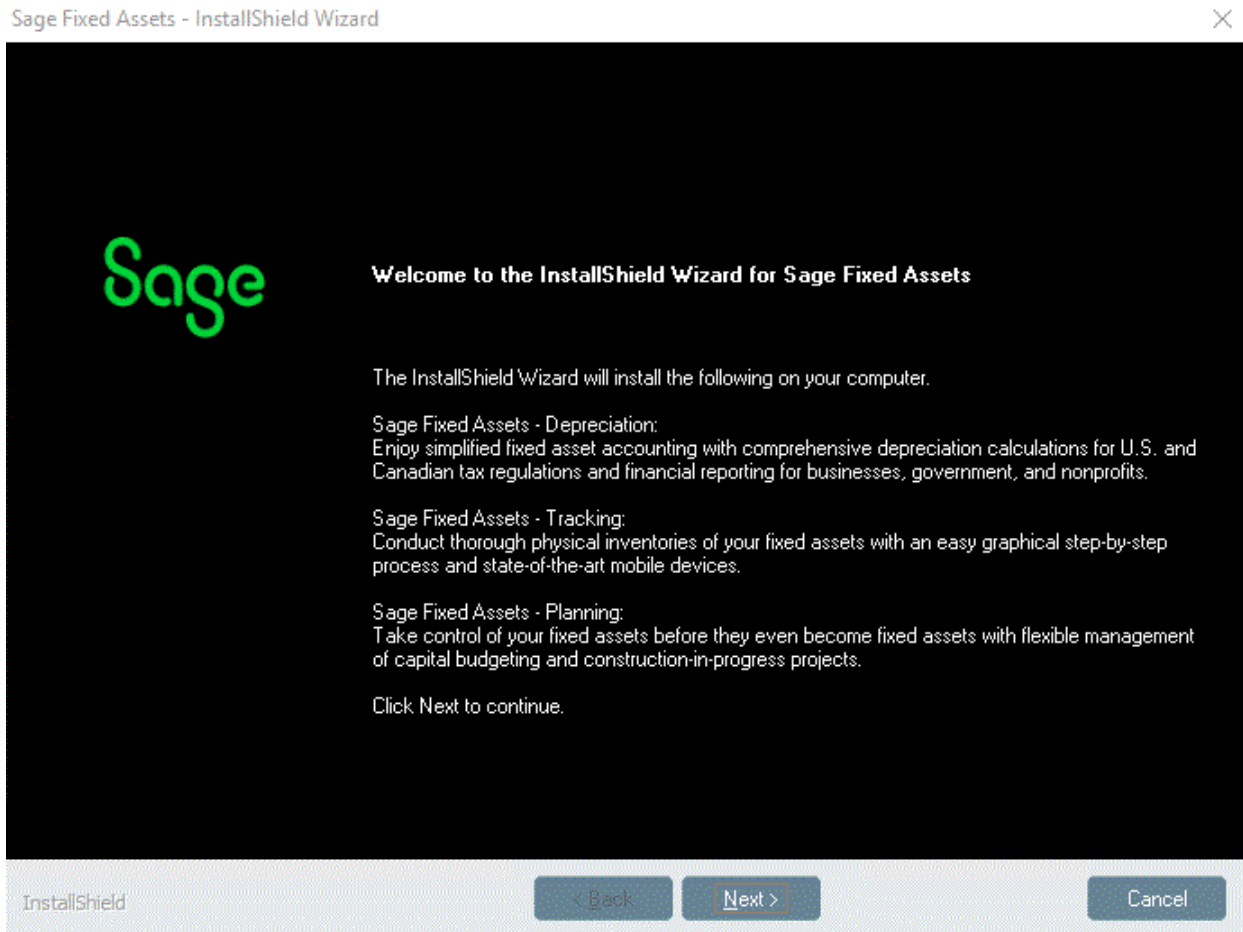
Sage Fixed Assets - InstallShield Wizard

×

Sage

Welcome to the InstallShield Wizard for Sage Fixed Assets

The InstallShield Wizard will install the following on your computer.

Sage Fixed Assets - Depreciation:
Enjoy simplified fixed asset accounting with comprehensive depreciation calculations for U.S. and Canadian tax regulations and financial reporting for businesses, government, and nonprofits.

Sage Fixed Assets - Tracking:
Conduct thorough physical inventories of your fixed assets with an easy graphical step-by-step process and state-of-the-art mobile devices.

Sage Fixed Assets - Planning:
Take control of your fixed assets before they even become fixed assets with flexible management of capital budgeting and construction-in-progress projects.

Click Next to continue.

InstallShield

< Back

Next >

Cancel